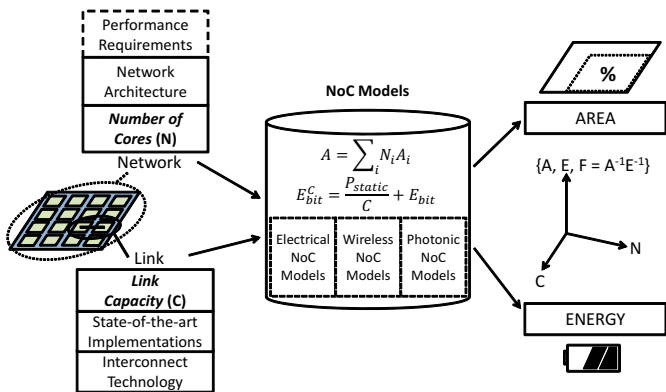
Performance Requirements

Network Architecture

*Number of Cores* (N)

Network

Link

*Link Capacity* (C)

State-of-the-art Implementations

Interconnect Technology

NoC Models

$A = \sum_i N_i A_i$

$E_{bit}^{C} = \frac{P_{static}}{C} + E_{bit}$

Electrical NoC Models

Wireless NoC Models

Photonic NoC Models

%

AREA

{A, E, F = A$^{-1}$E$^{-1}$}

N

C

ENERGY